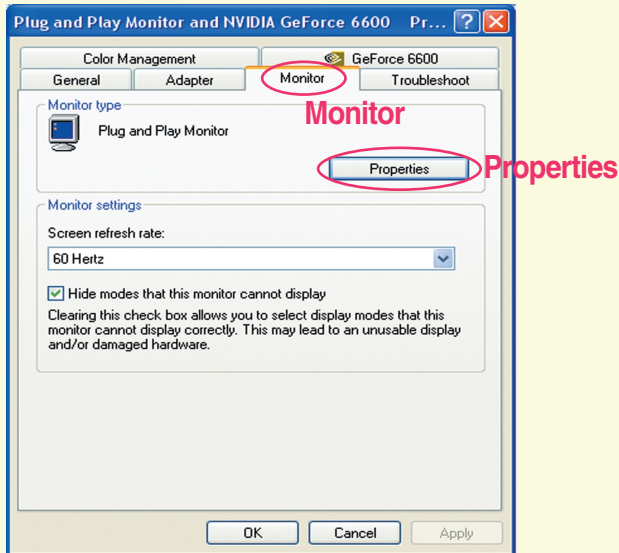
Plug and Play Monitor and NVIDIA GeForce 6600 Pr... ? X

Color Management
GeForce 6600
General
Adapter
Monitor
Troubleshoot

Monitor type
Plug and Play Monitor
Monitor
Properties
Properties

Monitor settings
Screen refresh rate:
60 Hertz

Hide modes that this monitor cannot display

Clearing this check box allows you to select display modes that this monitor cannot display correctly. This may lead to an unusable display and/or damaged hardware.

OK
Cancel
Apply